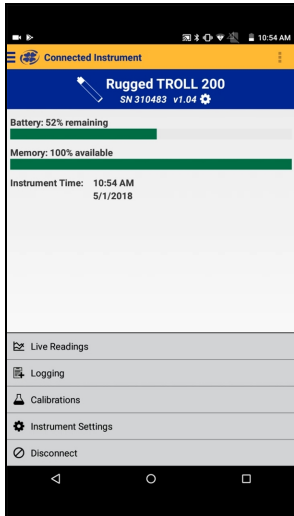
10:54 AM

Connected Instrument

Rugged TROLL 200
SN 310483 v1.04

Battery: 52% remaining

Memory: 100% available

Instrument Time: 10:54 AM
5/1/2018

Live Readings

Logging

Calibrations

Instrument Settings

Disconnect